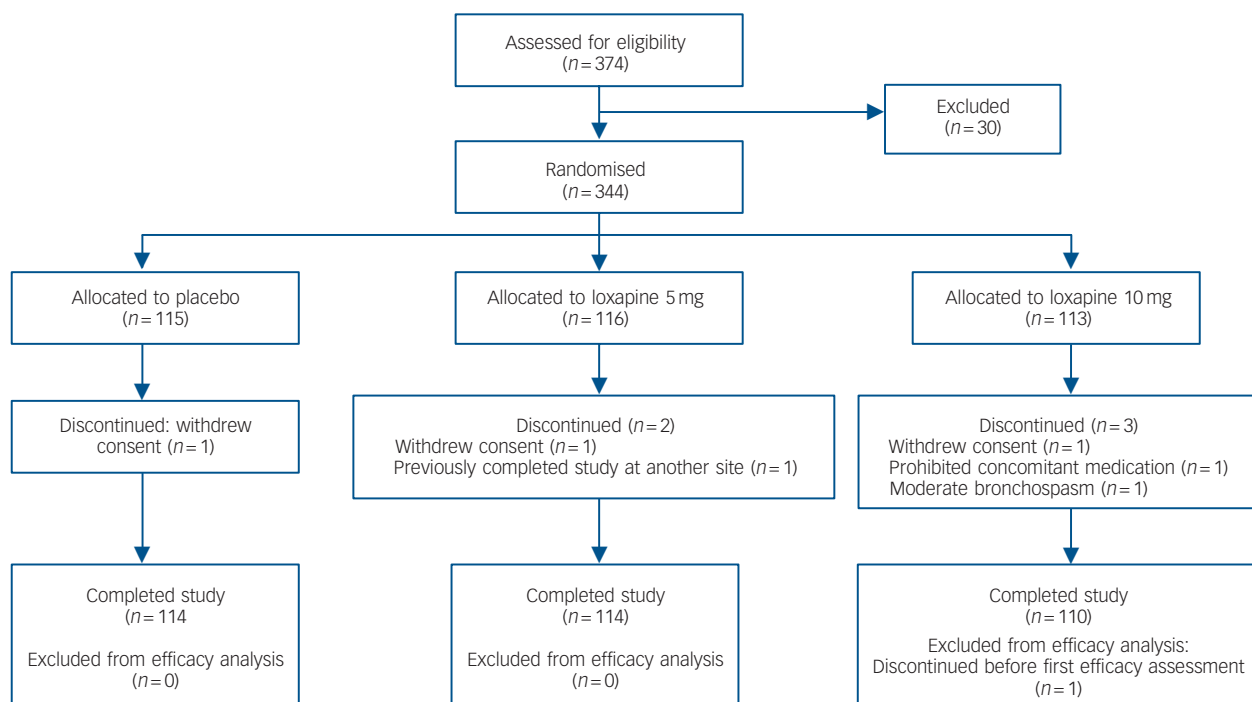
Assessed for eligibility
($n = 374$)

Excluded
($n = 30$)

Randomised
($n = 344$)

Allocated to placebo
($n = 115$)

Allocated to loxapine 5 mg
($n = 116$)

Allocated to loxapine 10 mg
($n = 113$)

Discontinued: withdrew consent ($n = 1$)

Discontinued ($n = 2$)
Withdrew consent ($n = 1$)
Previously completed study at another site ($n = 1$)

Discontinued ($n = 3$)
Withdrew consent ($n = 1$)
Prohibited concomitant medication ($n = 1$)
Moderate bronchospasm ($n = 1$)

Completed study
($n = 114$

Excluded from efficacy analysis
($n = 0$)

Completed study
($n = 114$)

Excluded from efficacy analysis
($n = 0$)

Completed study
($n = 110$)

Excluded from efficacy analysis:
Discontinued before first efficacy assessment
($n = 1$)